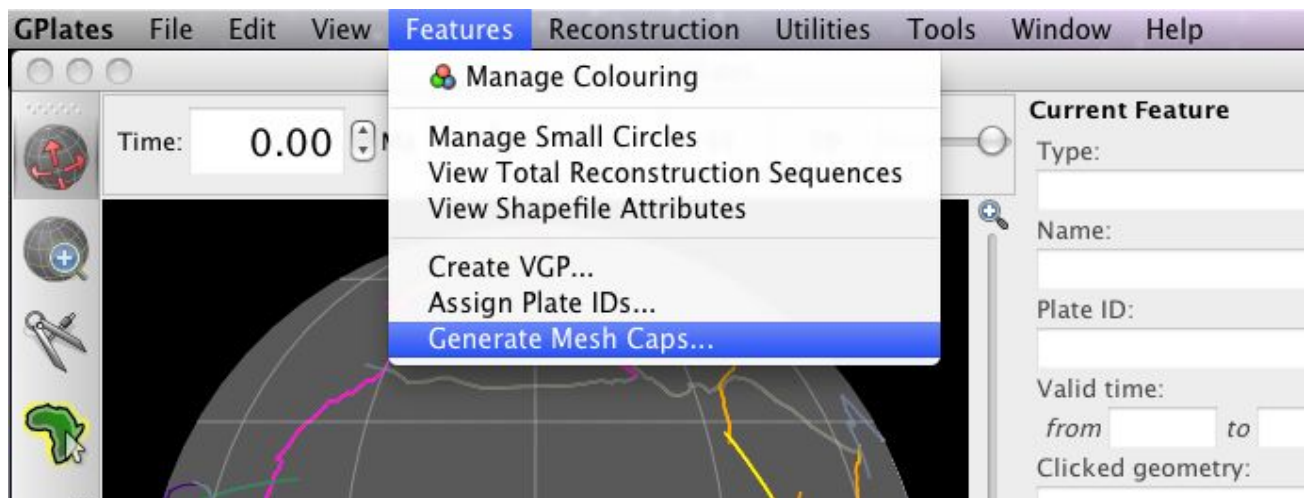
GPlates File Edit View Features Reconstruction Utilities Tools Window Help

Manage Colouring

Manage Small Circles
View Total Reconstruction Sequences
View Shapefile Attributes

Create VGP...
Assign Plate IDs...
Generate Mesh Caps...

Time: 0.00

Current Feature
Type:
Name:
Plate ID:
Valid time:
from to
Clicked geometry: